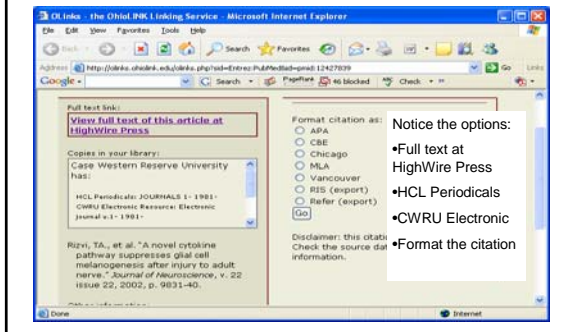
OLinks - the OhioLINK Linking Service - Microsoft Internet Explorer

File Edit View Favorites Tools Help

Back Search Favorites

Address http://olinks.ohiolink.edu/olinks.php?sid=Entrez:PubMed&id=pmid:12427839 Go Links

Google Search PageRank 46 blocked Check

Full text link:

View full text of this article at HighWire Press

Copies in your library:

Case Western Reserve University has:

HCL Periodicals: JOURNALS 1-1981-
CWRU Electronic Resource: Electronic journal v.1-1981-

Rizvi, TA., et al. "A novel cytokine pathway suppresses glial cell melanogenesis after injury to adult nerve." Journal of Neuroscience, v. 22 issue 22, 2002, p. 9831-40.

Other information

Format citation as:
APA
CBE
Chicago
MLA
Vancouver
RIS (export)
Refer (export)
Go

Disclaimer: this citati Check the source dat information.

Notice the options:
•Full text at HighWire Press
•HCL Periodicals
•CWRU Electronic
•Format the citation

Done Internet